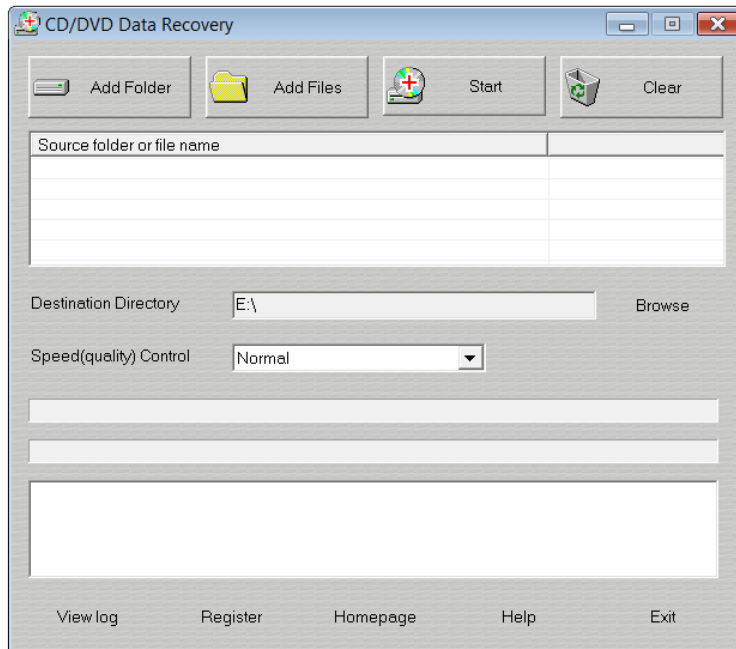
CD/DVD Data Recovery

Add Folder

Add Files

Start

Clear

| Source folder or file name | |
|---|---|

Destination Directory

E:\

Browse

Speed(quality) Control

Normal

View log

Register

Homepage

Help

Exit